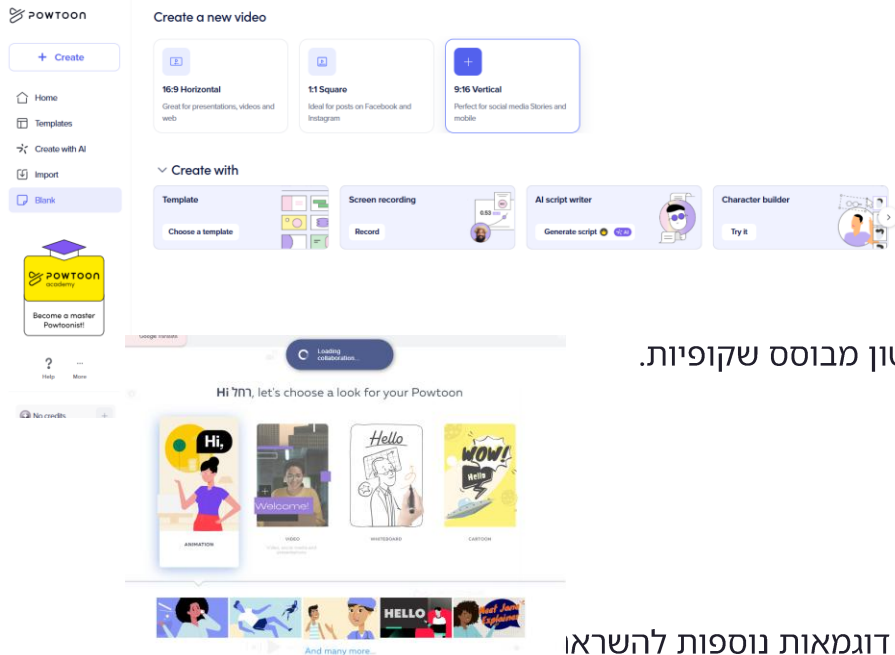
POWTOON

+ Create

Home

Templates

Create with AI

Import

Blank

POWTOON academy

Become a master Powtoonist!

Help

More

No credits

Create a new video

16:9 Horizontal
Great for presentations, videos and web

1:1 Square
Ideal for posts on Facebook and Instagram

9:16 Vertical
Perfect for social media Stories and mobile

Create with

Template
Choose a template

Screen recording
Record

AI script writer
Generate script

Character builder
Try it

Loading collaboration...

Hi רחל, let's choose a look for your Powtoon

Hi,

Welcome!

Hello

WOW!

Hello

ANIMATION

VIDEO

WHITEBOARD

CARTOON

HELLO

And many more...

ון מבוסס שקופיות.

דוגמאות נוספות להשרא